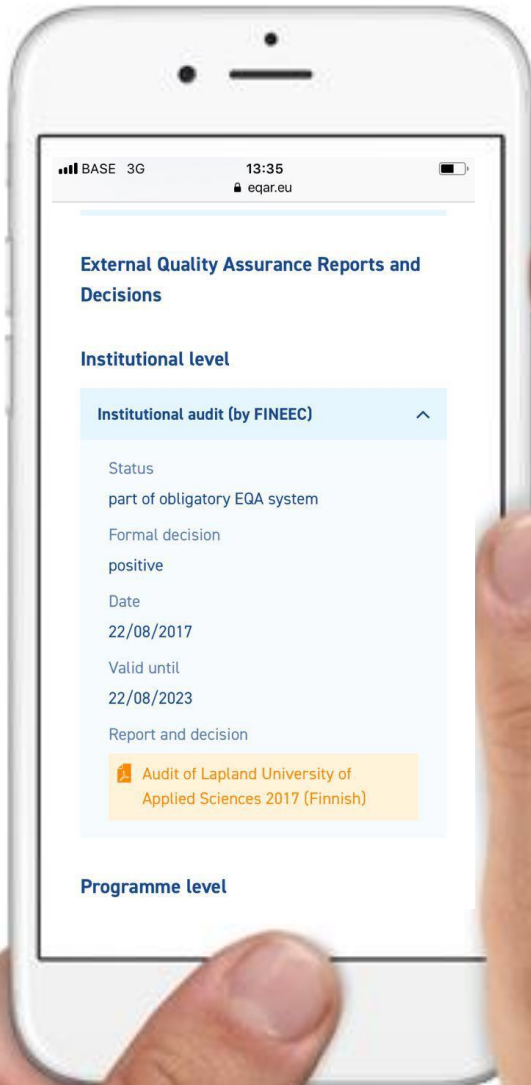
BASE 3G
13:35
eqar.eu

External Quality Assurance Reports and Decisions

Institutional level

Institutional audit (by FINEEC)

Status
part of obligatory EQA system
Formal decision
positive
Date
22/08/2017
Valid until
22/08/2023
Report and decision
Audit of Lapland University of Applied Sciences 2017 (Finnish)

Programme level